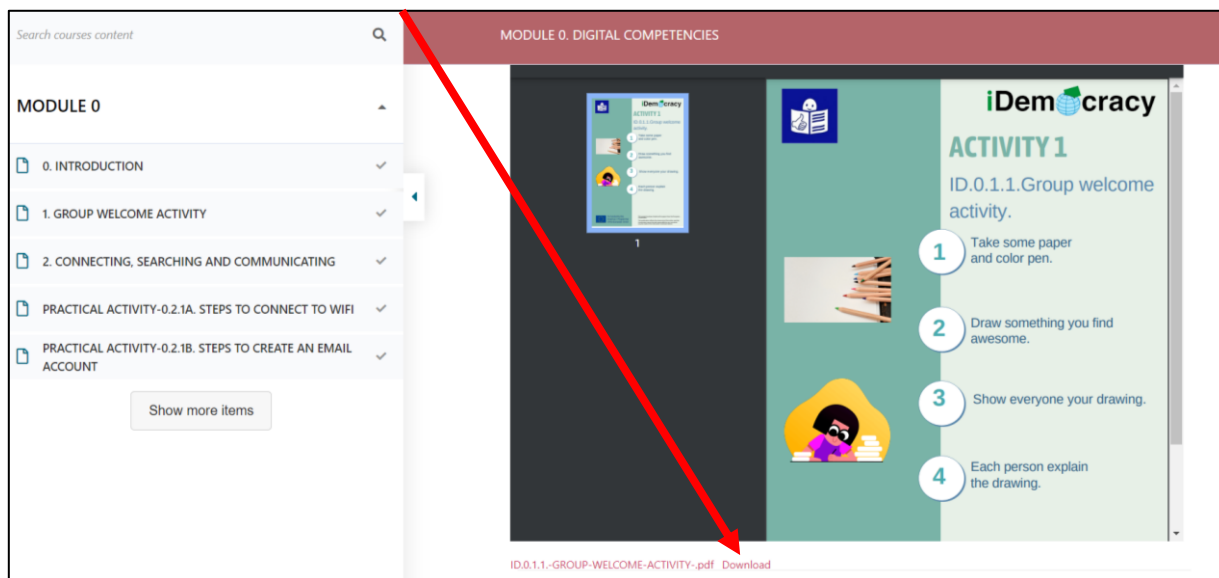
Search courses content

MODULE 0

0. INTRODUCTION

1. GROUP WELCOME ACTIVITY

2. CONNECTING, SEARCHING AND COMMUNICATING

PRACTICAL ACTIVITY-0.2.1A. STEPS TO CONNECT TO WIFI

PRACTICAL ACTIVITY-0.2.1B. STEPS TO CREATE AN EMAIL ACCOUNT

Show more items

MODULE 0. DIGITAL COMPETENCIES

1

iDemocracy

ACTIVITY 1

ID.0.1.1.Group welcome activity.

1 Take some paper and color pen.

2 Draw something you find awesome.

3 Show everyone your drawing.

4 Each person explain the drawing.

ID.0.1.1.-GROUP-WELCOME-ACTIVITY-.pdf Download